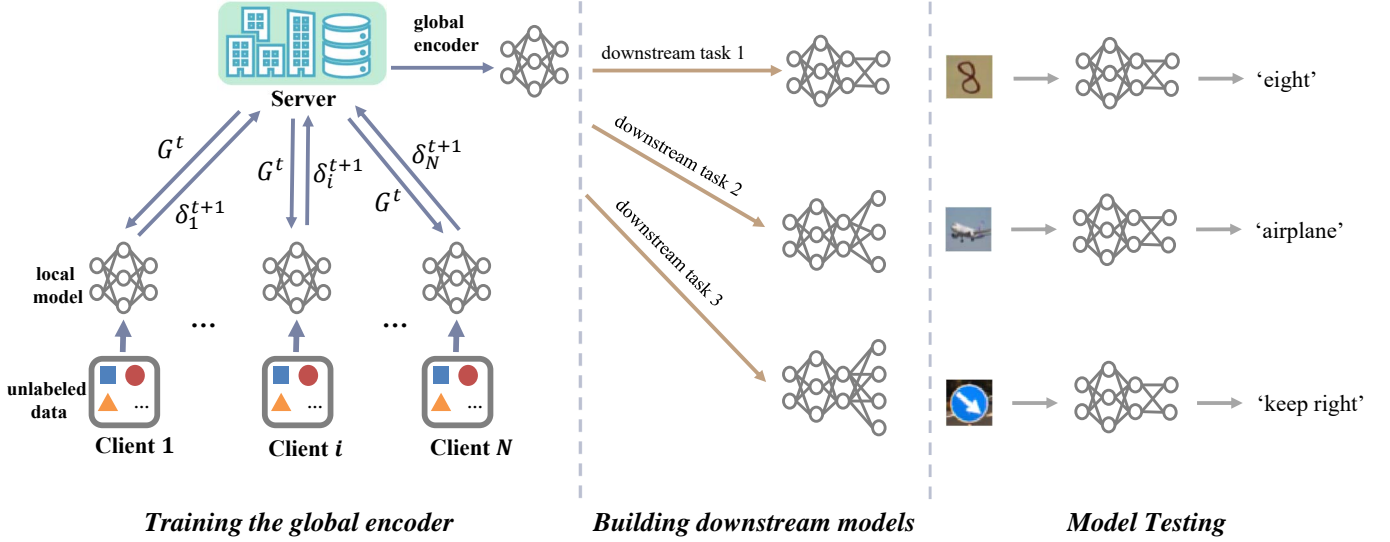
global encoder

Server

$G^t$

$\delta_1^{t+1}$

$G^t$

$\delta_i^{t+1}$

$\delta_N^{t+1}$

$G^t$

local model

...

...

unlabeled data

...

...

...

Client 1

Client $i$

Client $N$

downstream task 1

downstream task 2

downstream task 3

8

'eight'

'airplane'

'keep right'

Training the global encoder

Building downstream models

Model Testing